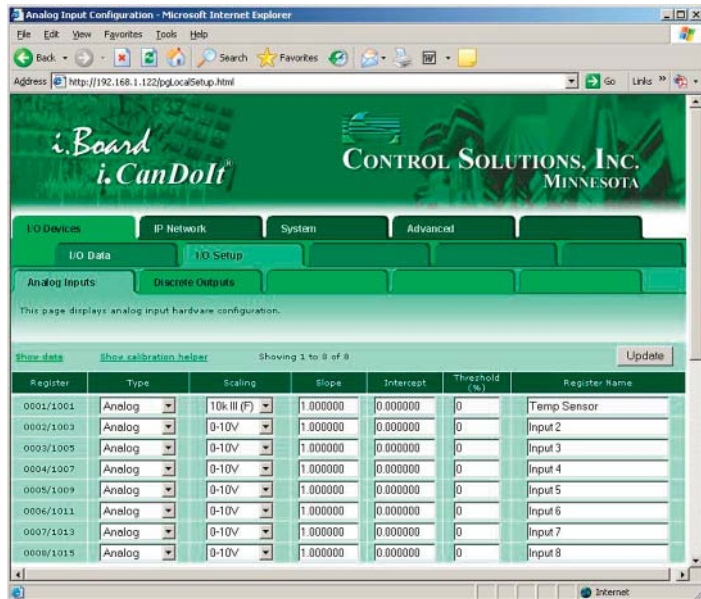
Analog Input Configuration - Microsoft Internet Explorer

File Edit View Favorites Tools Help

Back Search Favorites

Address http://192.168.1.122/pgLocalSetup.html Go Links »

i.Board
i.CanDoIt®

CONTROL SOLUTIONS, INC.
MINNESOTA

I/O Devices | IP Network | System | Advanced

I/O Data | I/O Setup

Analog Inputs | Discrete Outputs

This page displays analog input hardware configuration.

Show data Show calibration helper Showing 1 to 8 of 8 Update

| Register | Type | Scaling | Slope | Intercept | Threshold (%) | Register Name |
|---|---|---|---|---|---|---|
| 0001/1001 | Analog | 10k III (F) | 1.000000 | 0.000000 | 0 | Temp Sensor |
| 0002/1003 | Analog | 0-10V | 1.000000 | 0.000000 | 0 | Input 2 |
| 0003/1005 | Analog | 0-10V | 1.000000 | 0.000000 | 0 | Input 3 |
| 0004/1007 | Analog | 0-10V | 1.000000 | 0.000000 | 0 | Input 4 |
| 0005/1009 | Analog | 0-10V | 1.000000 | 0.000000 | 0 | Input 5 |
| 0006/1011 | Analog | 0-10V | 1.000000 | 0.000000 | 0 | Input 6 |
| 0007/1013 | Analog | 0-10V | 1.000000 | 0.000000 | 0 | Input 7 |
| 0008/1015 | Analog | 0-10V | 1.000000 | 0.000000 | 0 | Input 8 |

Internet